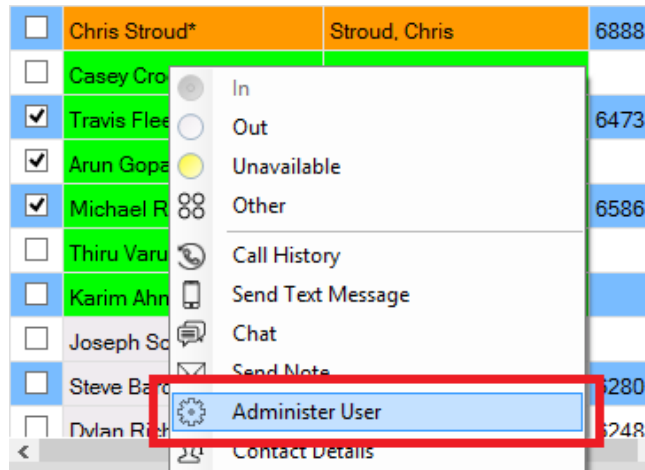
| | Chris Stroud* | Stroud, Chris | 6888 |
|---|---|---|---|
| | Casey Cro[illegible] | | |
| | Travis Flee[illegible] | | 6473 |
| | Arun Gopa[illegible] | | |
| | Michael R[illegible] | | 6586 |
| | Thiru Varu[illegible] | | |
| | Karim Ahn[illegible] | | |
| | Joseph Sc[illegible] | | |
| | Steve Bar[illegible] | | 5280 |
| | Dylan Rich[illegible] | | 5248 |

In
Out
Unavailable
Other
Call History
Send Text Message
Chat
Send Note
Administer User
Contact Details